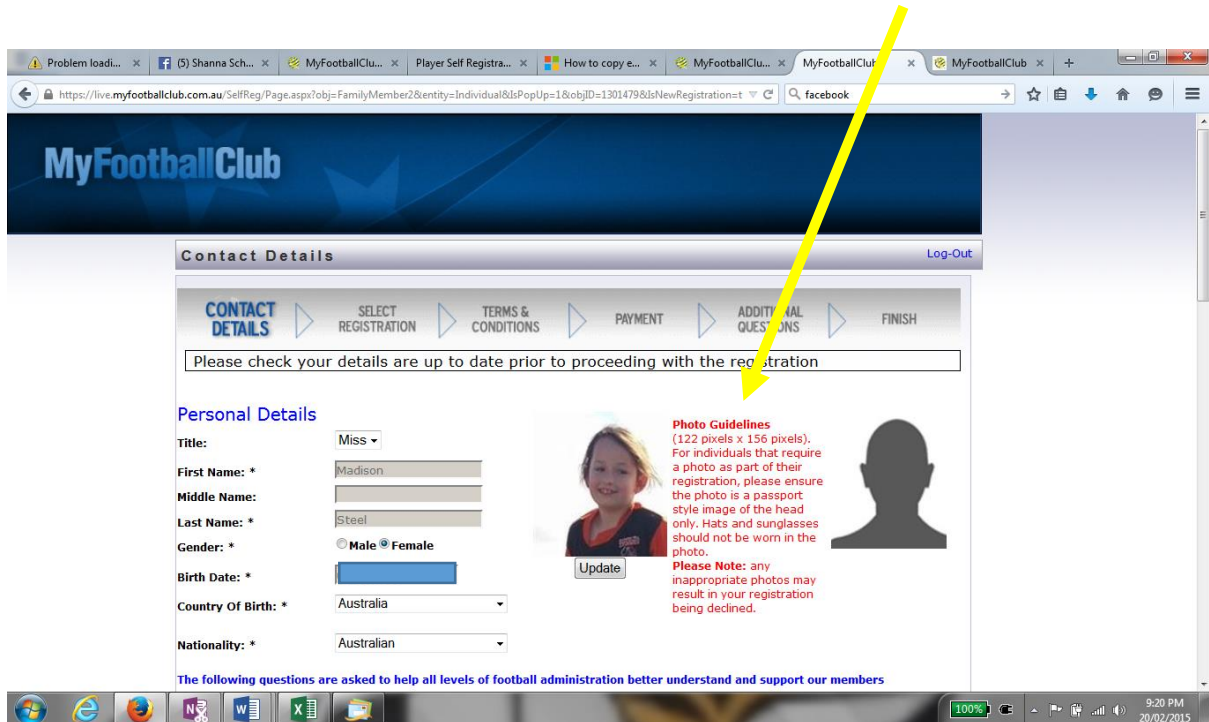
Problem loadi... ×
(5) Shanna Sch... ×
MyFootballClu... ×
Player Self Registra... ×
How to copy e... ×
MyFootballClu... ×
MyFootballClu ×
MyFootballClub ×
+

https://live.myfootballclub.com.au/SelfReg/Page.aspx?obj=FamilyMember2&entity=Individual&IsPopUp=1&objID=1301479&IsNewRegistration=t
facebook

MyFootballClub

Contact Details
Log-Out

CONTACT DETAILS
SELECT REGISTRATION
TERMS & CONDITIONS
PAYMENT
ADDITI NAL QUEST NS
FINISH

Please check your details are up to date prior to proceeding with the registration

Personal Details

Title: Miss
First Name: * Madison
Middle Name:
Last Name: * Steel
Gender: * Male Female
Birth Date: *
Country Of Birth: * Australia
Nationality: * Australian

Update

Photo Guidelines
(122 pixels x 156 pixels). For individuals that require a photo as part of their registration, please ensure the photo is a passport style image of the head only. Hats and sunglasses should not be worn in the photo.
Please Note: any inappropriate photos may result in your registration being declined.

The following questions are asked to help all levels of football administration better understand and support our members

100%
9:20 PM
20/02/2015